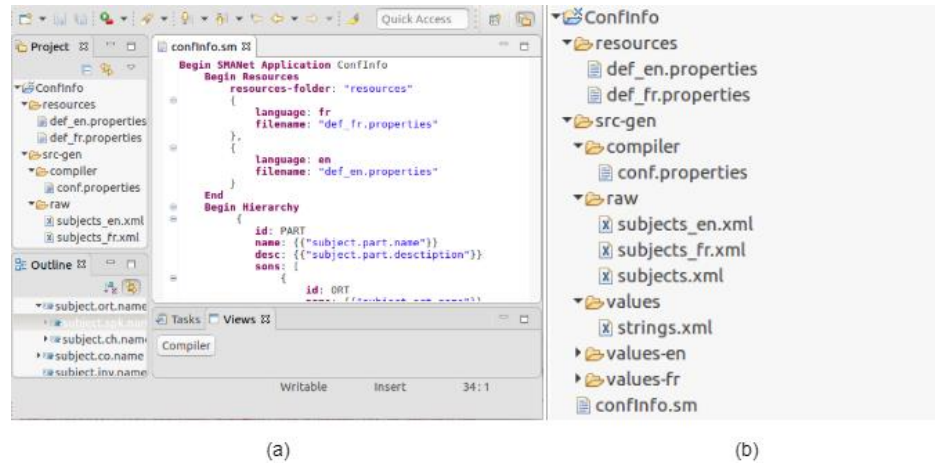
Quick Access

Project
ConfInfo
resources
def_en.properties
def_fr.properties
src-gen
compiler
conf.properties
raw
subjects_en.xml
subjects_fr.xml

Outline
subject.ort.name
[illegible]
subject.ch.name
subject.co.name
subject.inv.name

confInfo.sm

Begin SMANet Application ConfInfo
    Begin Resources
        resources-folder: "resources"
        {
            language: fr
            filename: "def_fr.properties"
        },
        {
            language: en
            filename: "def_en.properties"
        }
    End
    Begin Hierarchy
        {
            id: PART
            name: {{"subject.part.name"}}
            desc: {{"subject.part.desctiption"}}
            sons: [
                {
                    id: ORT
                    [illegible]

Tasks
Views
Compiler

Writable
Insert
34 : 1

(a)

ConfInfo
resources
def_en.properties
def_fr.properties
src-gen
compiler
conf.properties
raw
subjects_en.xml
subjects_fr.xml
subjects.xml
values
strings.xml
values-en
values-fr
confInfo.sm

(b)